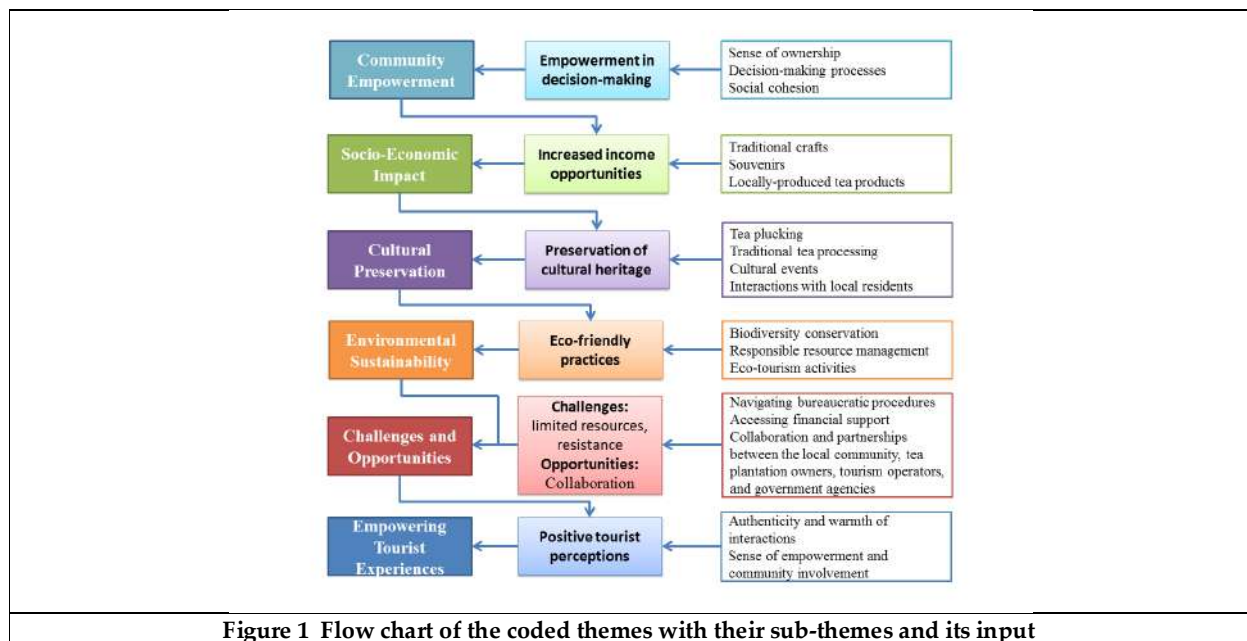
Community Empowerment

Empowerment in decision-making

Sense of ownership
Decision-making processes
Social cohesion

Socio-Economic Impact

Increased income opportunities

Traditional crafts
Souvenirs
Locally-produced tea products

Cultural Preservation

Preservation of cultural heritage

Tea plucking
Traditional tea processing
Cultural events
Interactions with local residents

Environmental Sustainability

Eco-friendly practices

Biodiversity conservation
Responsible resource management
Eco-tourism activities

Challenges and Opportunities

Challenges: limited resources, resistance
Opportunities: Collaboration

Navigating bureaucratic procedures
Accessing financial support
Collaboration and partnerships between the local community, tea plantation owners, tourism operators, and government agencies

Empowering Tourist Experiences

Positive tourist perceptions

Authenticity and warmth of interactions
Sense of empowerment and community involvement

Figure 1 Flow chart of the coded themes with their sub-themes and its input